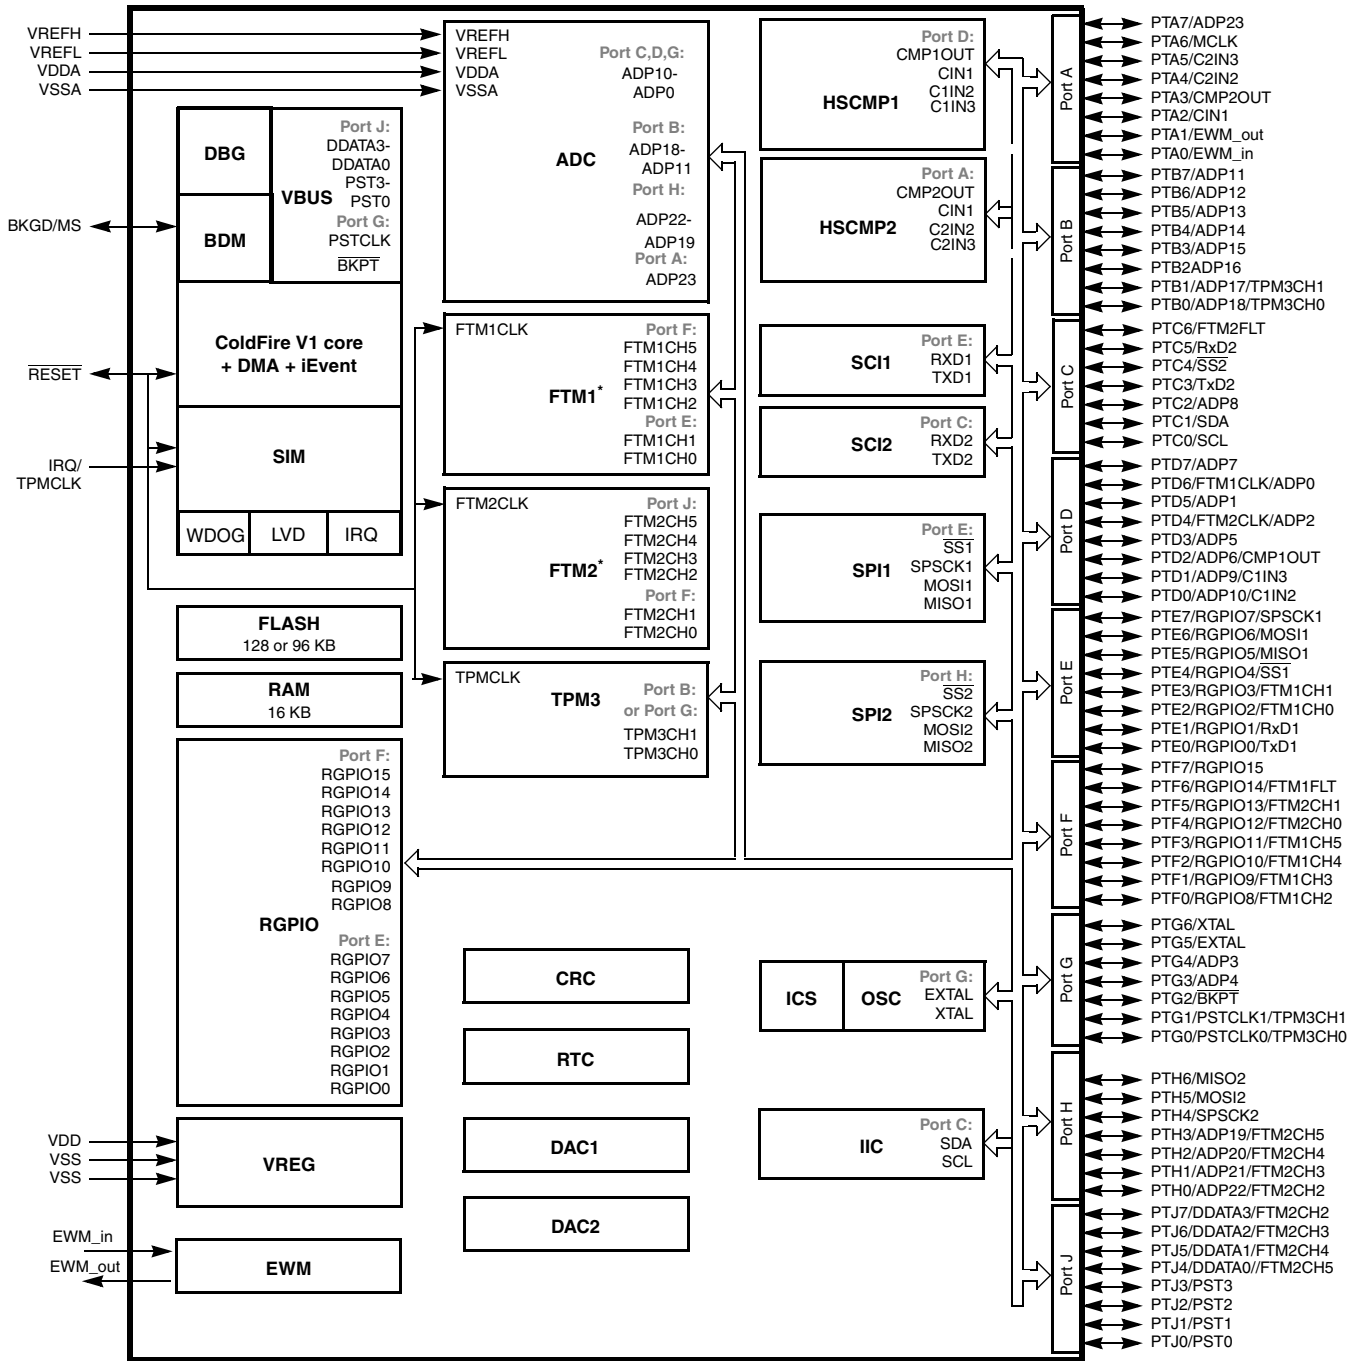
VREFH
VREFL
VDDA
VSSA

VREFH
VREFL
VDDA
VSSA
Port C,D,G:
ADP10-
ADP0
Port B:
ADP18-
ADP11
ADC
Port H:
ADP22-
ADP19
Port A:
ADP23

DBG
BDM
VBUS
Port J:
DDATA3-
DDATA0
PST3-
PST0
Port G:
PSTCLK
$\overline{BKPT}$

BKGD/MS

ColdFire V1 core + DMA + iEvent

$\overline{RESET}$

SIM

IRQ/
TPMCLK

WDOG
LVD
IRQ

FTM1CLK
Port F:
FTM1CH5
FTM1CH4
FTM1CH3
FTM1CH2
FTM1*
Port E:
FTM1CH1
FTM1CH0

FTM2CLK
Port J:
FTM2CH5
FTM2CH4
FTM2CH3
FTM2CH2
FTM2*
Port F:
FTM2CH1
FTM2CH0

FLASH
128 or 96 KB

RAM
16 KB

TPMCLK
TPM3
Port B:
or Port G:
TPM3CH1
TPM3CH0

Port F:
RGPIO15
RGPIO14
RGPIO13
RGPIO12
RGPIO11
RGPIO10
RGPIO9
RGPIO8
RGPIO
Port E:
RGPIO7
RGPIO6
RGPIO5
RGPIO4
RGPIO3
RGPIO2
RGPIO1
RGPIO0

CRC
RTC
DAC1
DAC2

VDD
VSS
VSS
VREG

EWM_in
EWM_out
EWM

Port D:
CMP1OUT
CIN1
C1IN2
C1IN3
HSCMP1

Port A:
CMP2OUT
CIN1
C2IN2
C2IN3
HSCMP2

Port E:
RXD1
TXD1
SCI1

Port C:
RXD2
TXD2
SCI2

Port E:
$\overline{SS1}$
SPSCK1
MOSI1
MISO1
SPI1

Port H:
$\overline{SS2}$
SPSCK2
MOSI2
MISO2
SPI2

ICS
OSC
Port G:
EXTAL
XTAL

IIC
Port C:
SDA
SCL

Port A
Port B
Port C
Port D
Port E
Port F
Port G
Port H
Port J

PTA7/ADP23
PTA6/MCLK
PTA5/C2IN3
PTA4/C2IN2
PTA3/CMP2OUT
PTA2/CIN1
PTA1/EWM_out
PTA0/EWM_in
PTB7/ADP11
PTB6/ADP12
PTB5/ADP13
PTB4/ADP14
PTB3/ADP15
PTB2ADP16
PTB1/ADP17/TPM3CH1
PTB0/ADP18/TPM3CH0
PTC6/FTM2FLT
PTC5/RxD2
PTC4/$\overline{SS2}$
PTC3/TxD2
PTC2/ADP8
PTC1/SDA
PTC0/SCL
PTD7/ADP7
PTD6/FTM1CLK/ADP0
PTD5/ADP1
PTD4/FTM2CLK/ADP2
PTD3/ADP5
PTD2/ADP6/CMP1OUT
PTD1/ADP9/C1IN3
PTD0/ADP10/C1IN2
PTE7/RGPIO7/SPSCK1
PTE6/RGPIO6/MOSI1
PTE5/RGPIO5/$\overline{MISO1}$
PTE4/RGPIO4/$\overline{SS1}$
PTE3/RGPIO3/FTM1CH1
PTE2/RGPIO2/FTM1CH0
PTE1/RGPIO1/RxD1
PTE0/RGPIO0/TxD1
PTF7/RGPIO15
PTF6/RGPIO14/FTM1FLT
PTF5/RGPIO13/FTM2CH1
PTF4/RGPIO12/FTM2CH0
PTF3/RGPIO11/FTM1CH5
PTF2/RGPIO10/FTM1CH4
PTF1/RGPIO9/FTM1CH3
PTF0/RGPIO8/FTM1CH2
PTG6/XTAL
PTG5/EXTAL
PTG4/ADP3
PTG3/$\overline{ADP4}$
PTG2/$\overline{BKPT}$
PTG1/PSTCLK1/TPM3CH1
PTG0/PSTCLK0/TPM3CH0
PTH6/MISO2
PTH5/MOSI2
PTH4/SPSCK2
PTH3/ADP19/FTM2CH5
PTH2/ADP20/FTM2CH4
PTH1/ADP21/FTM2CH3
PTH0/ADP22/FTM2CH2
PTJ7/DDATA3/FTM2CH2
PTJ6/DDATA2/FTM2CH3
PTJ5/DDATA1/FTM2CH4
PTJ4/DDATA0//FTM2CH5
PTJ3/PST3
PTJ2/PST2
PTJ1/PST1
PTJ0/PST0